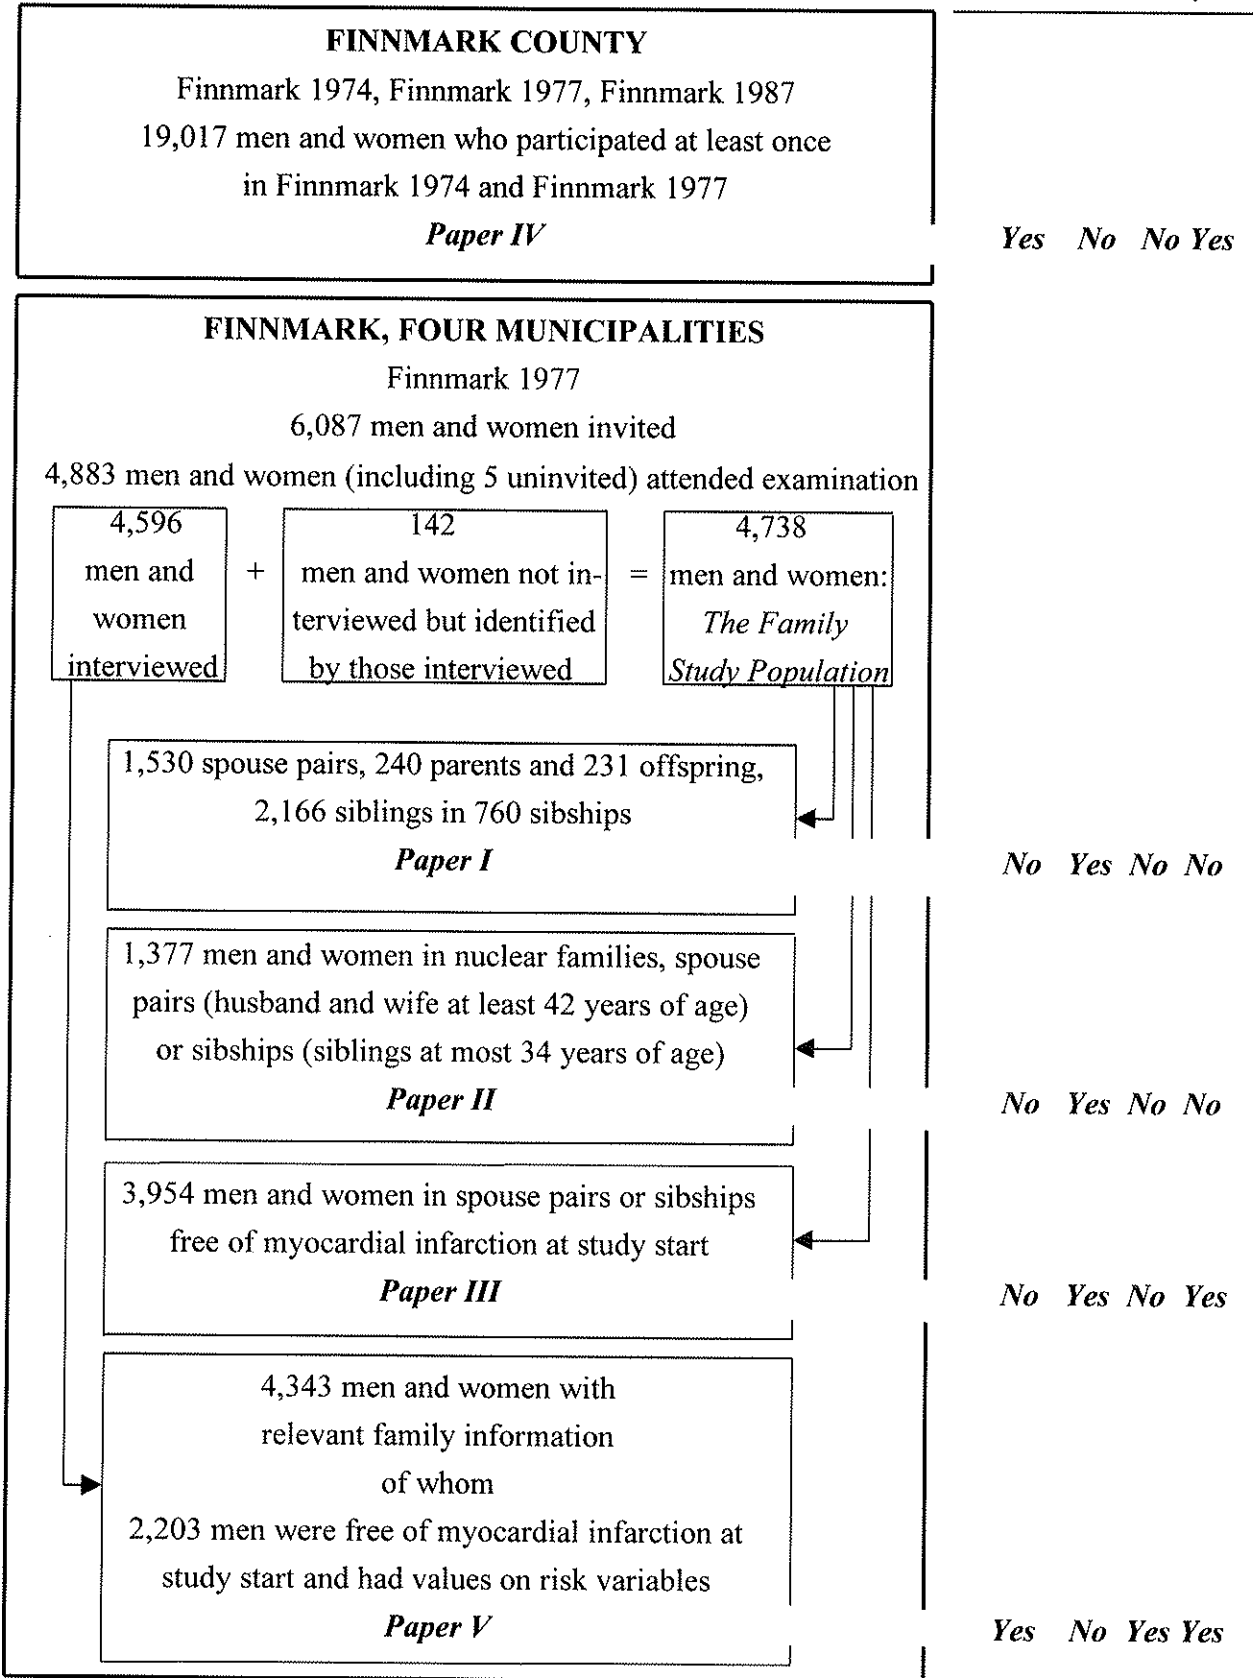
FINNMARK COUNTY
Finnmark 1974, Finnmark 1977, Finnmark 1987
19,017 men and women who participated at least once in Finnmark 1974 and Finnmark 1977
*Paper IV*

Yes No No Yes

FINNMARK, FOUR MUNICIPALITIES
Finnmark 1977
6,087 men and women invited
4,883 men and women (including 5 uninvited) attended examination

4,596 men and women interviewed + 142 men and women not interviewed but identified by those interviewed = 4,738 men and women: *The Family Study Population*

1,530 spouse pairs, 240 parents and 231 offspring, 2,166 siblings in 760 sibships
*Paper I*

No Yes No No

1,377 men and women in nuclear families, spouse pairs (husband and wife at least 42 years of age) or sibships (siblings at most 34 years of age)
*Paper II*

No Yes No No

3,954 men and women in spouse pairs or sibships free of myocardial infarction at study start
*Paper III*

No Yes No Yes

4,343 men and women with relevant family information of whom
2,203 men were free of myocardial infarction at study start and had values on risk variables
*Paper V*

Yes No Yes Yes